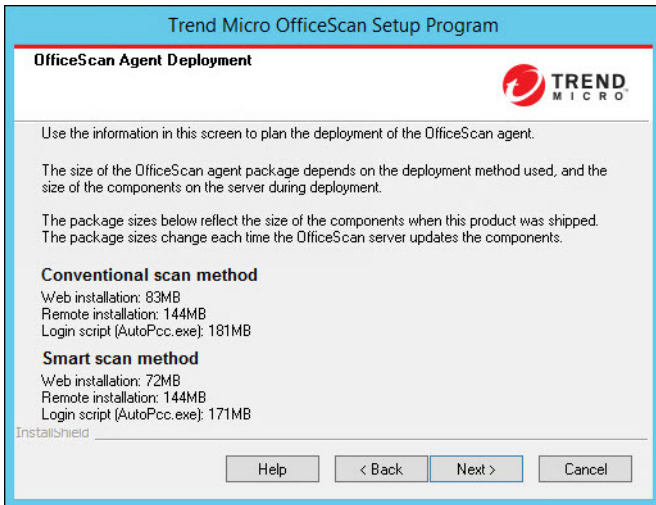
Trend Micro OfficeScan Setup Program

OfficeScan Agent Deployment

TREND MICRO

Use the information in this screen to plan the deployment of the OfficeScan agent.

The size of the OfficeScan agent package depends on the deployment method used, and the size of the components on the server during deployment.

The package sizes below reflect the size of the components when this product was shipped. The package sizes change each time the OfficeScan server updates the components.

Conventional scan method

Web installation: 83MB
Remote installation: 144MB
Login script (AutoPcc.exe): 181MB

Smart scan method

Web installation: 72MB
Remote installation: 144MB
Login script (AutoPcc.exe): 171MB

InstallShield

Help | < Back | Next > | Cancel